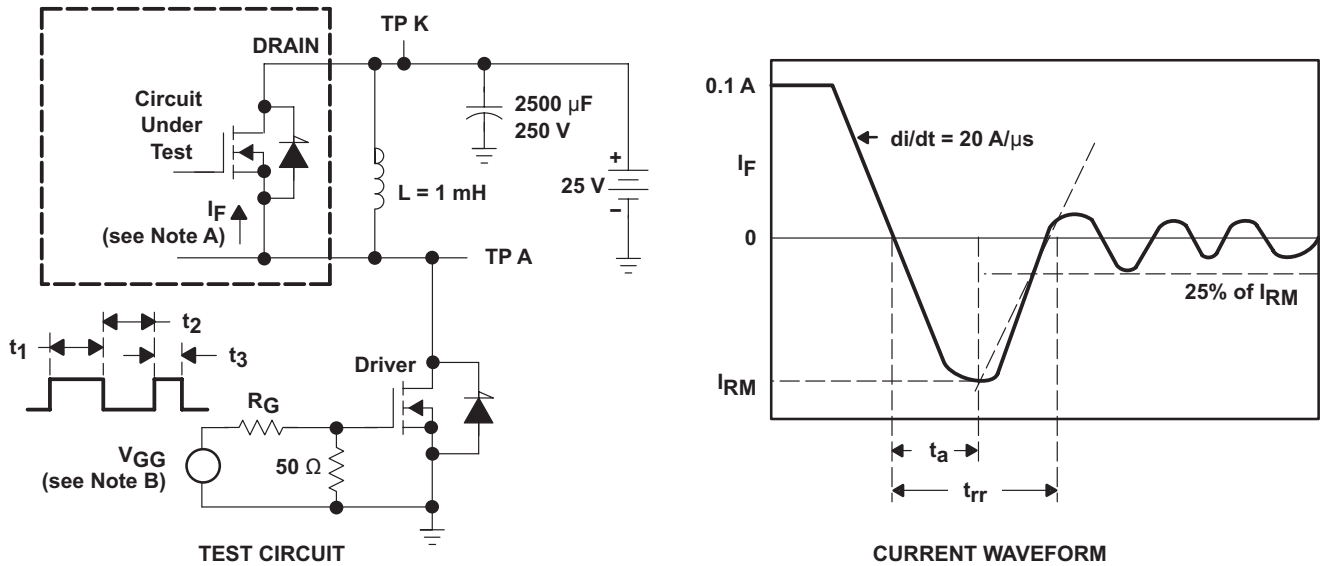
DRAIN

TP K

Circuit Under Test

$I_F$
(see Note A)

2500 μF
250 V

L = 1 mH

+
25 V
–

TP A

$t_1$

$t_2$

$t_3$

Driver

$R_G$

$V_{GG}$
(see Note B)

50 Ω

TEST CIRCUIT

0.1 A

di/dt = 20 A/μs

$I_F$

0

25% of $I_{RM}$

$I_{RM}$

$t_a$

$t_{rr}$

CURRENT WAVEFORM